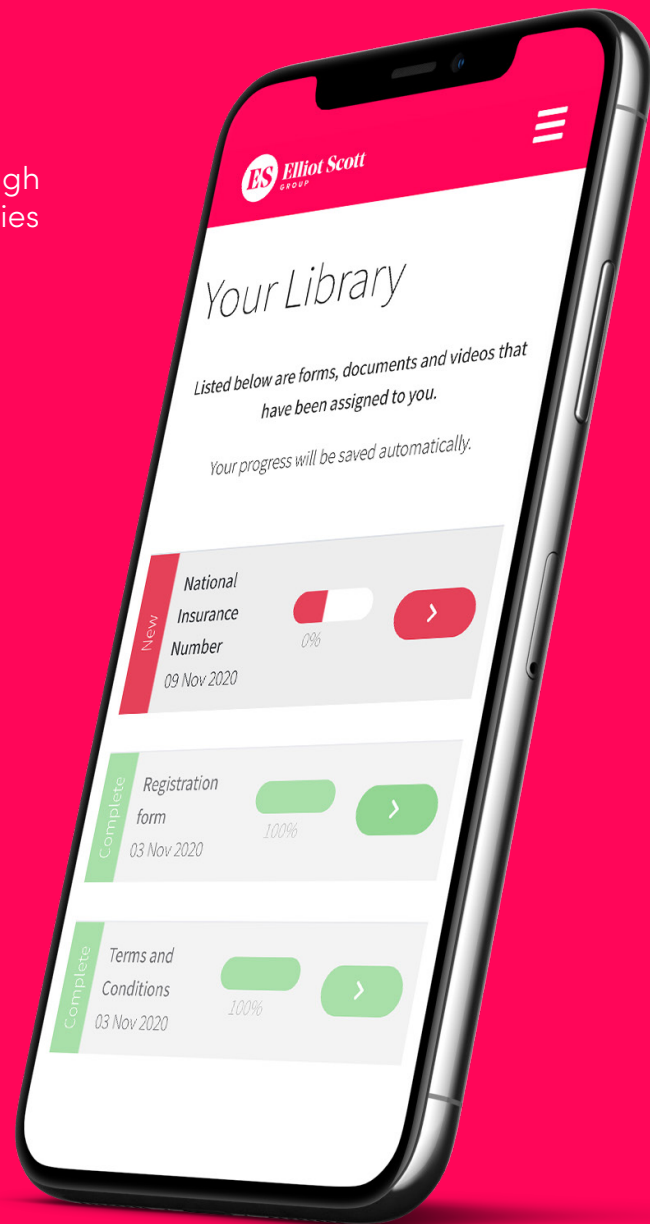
gh
ies

ES Elliot Scott
GROUP

Your Library

Listed below are forms, documents and videos that have been assigned to you.

Your progress will be saved automatically.

New
National Insurance Number
09 Nov 2020
0%
›

Complete
Registration form
03 Nov 2020
100%
›

Complete
Terms and Conditions
03 Nov 2020
100%
›